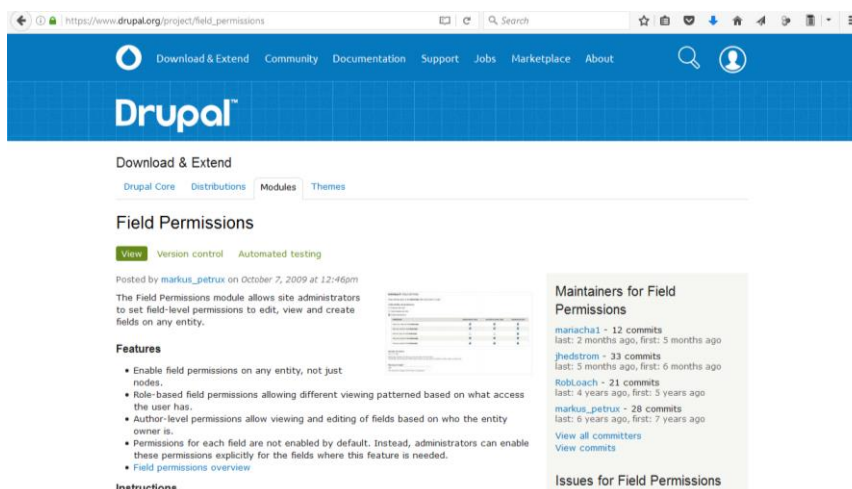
https://www.drupal.org/project/field_permissions

Search

Download & Extend Community Documentation Support Jobs Marketplace About

Drupal™

Download & Extend

Drupal Core Distributions Modules Themes

Field Permissions

View Version control Automated testing

Posted by markus_petrux on October 7, 2009 at 12:46pm

The Field Permissions module allows site administrators to set field-level permissions to edit, view and create fields on any entity.

Features

- Enable field permissions on any entity, not just nodes.
- Role-based field permissions allowing different viewing patterned based on what access the user has.
- Author-level permissions allow viewing and editing of fields based on who the entity owner is.
- Permissions for each field are not enabled by default. Instead, administrators can enable these permissions explicitly for the fields where this feature is needed.
- Field permissions overview

Instructions

Maintainers for Field Permissions

mariacha1 - 12 commits
last: 2 months ago, first: 5 months ago

jhedstrom - 33 commits
last: 5 months ago, first: 6 months ago

RobLoach - 21 commits
last: 4 years ago, first: 5 years ago

markus_petrux - 28 commits
last: 6 years ago, first: 7 years ago

View all committers
View commits

Issues for Field Permissions